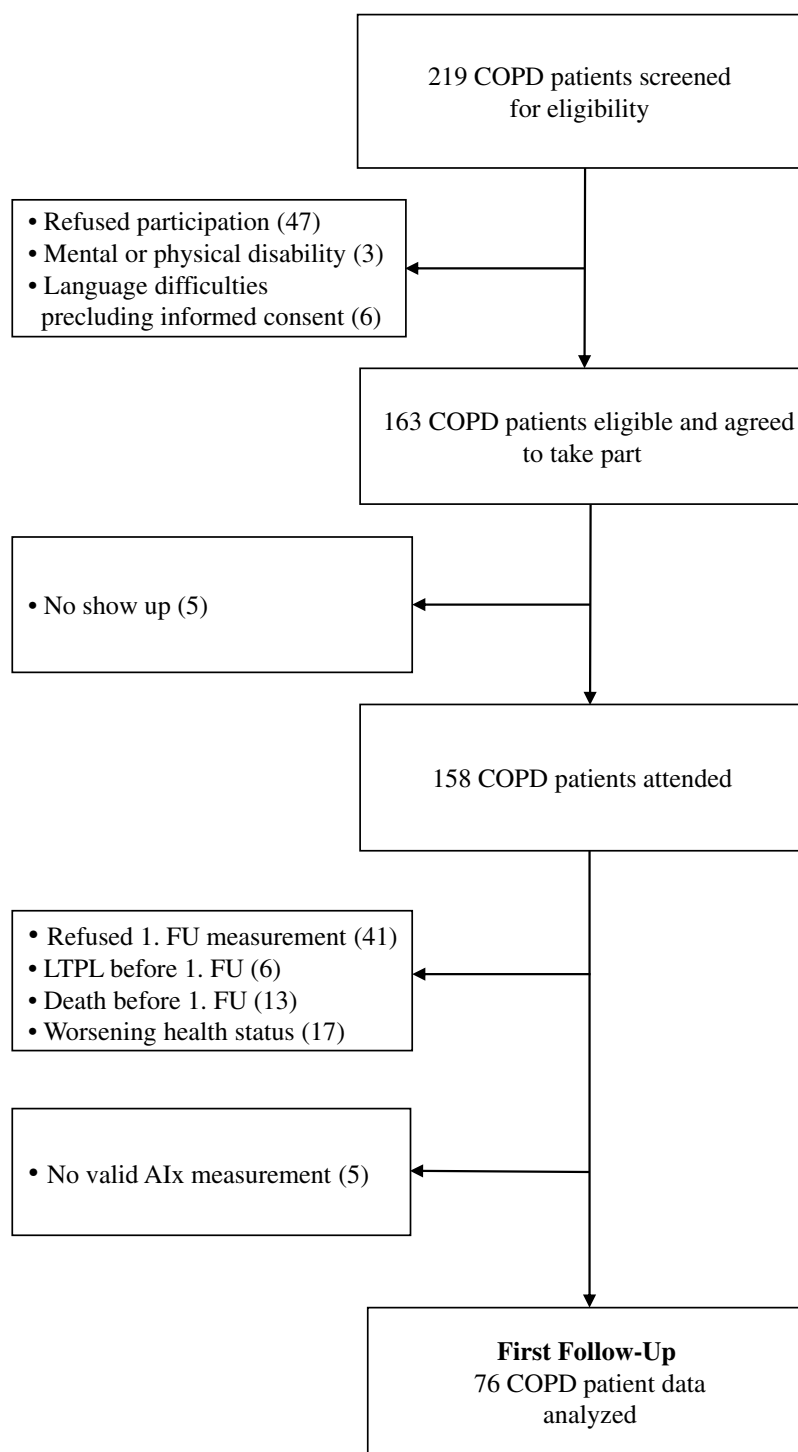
219 COPD patients screened for eligibility

• Refused participation (47)
• Mental or physical disability (3)
• Language difficulties precluding informed consent (6)

163 COPD patients eligible and agreed to take part

• No show up (5)

158 COPD patients attended

• Refused 1. FU measurement (41)
• LTPL before 1. FU (6)
• Death before 1. FU (13)
• Worsening health status (17)

• No valid AIx measurement (5)

**First Follow-Up**
76 COPD patient data analyzed